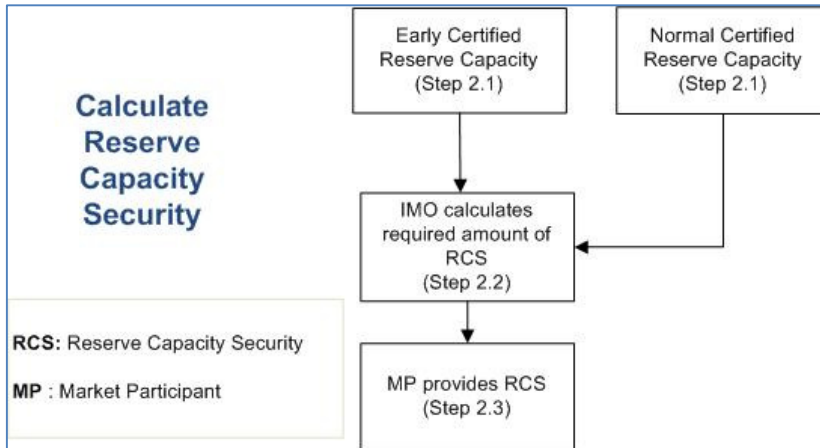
Calculate Reserve Capacity Security

Early Certified Reserve Capacity (Step 2.1)

Normal Certified Reserve Capacity (Step 2.1)

IMO calculates required amount of RCS (Step 2.2)

MP provides RCS (Step 2.3)

RCS: Reserve Capacity Security

MP : Market Participant